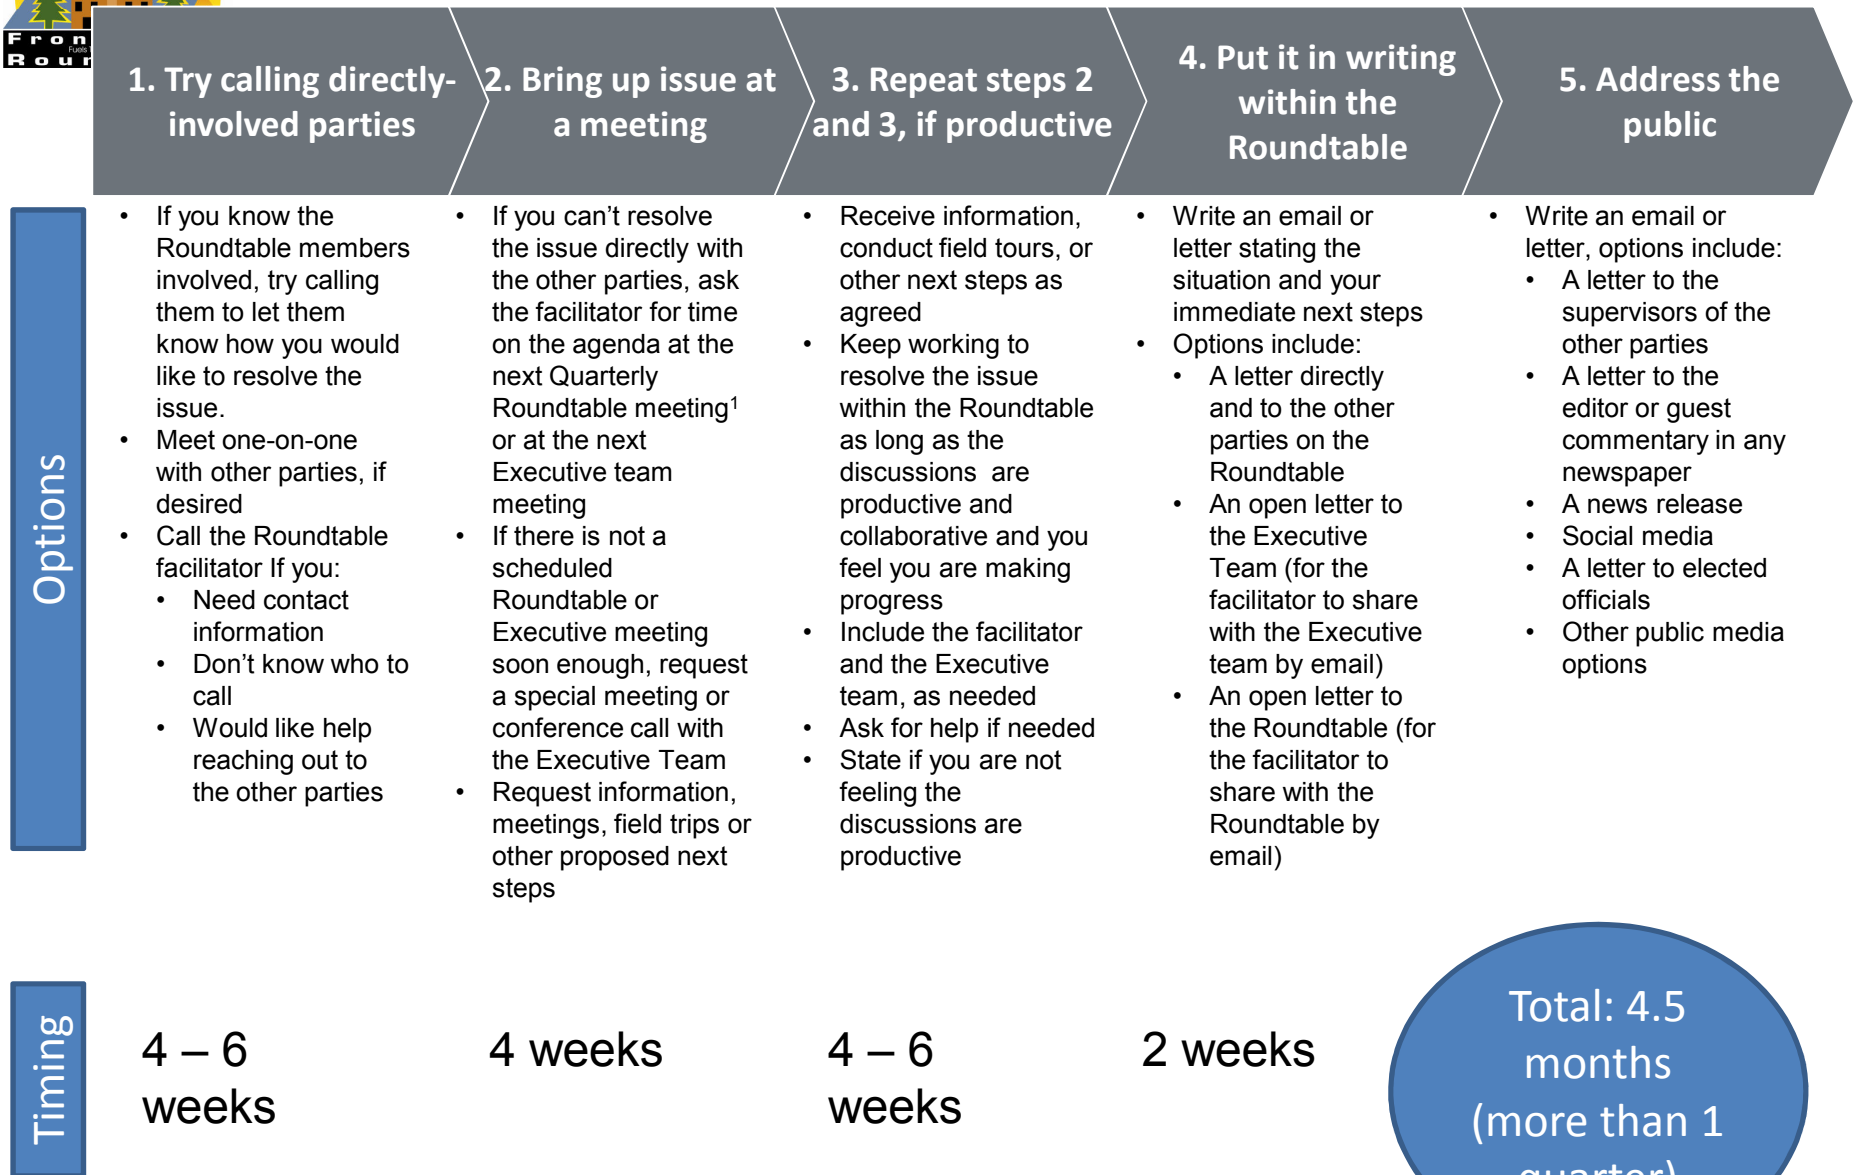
Fron
Fuels
Rour

1. Try calling directly-involved parties

2. Bring up issue at a meeting

3. Repeat steps 2 and 3, if productive

4. Put it in writing within the Roundtable

5. Address the public

Options

- If you know the Roundtable members involved, try calling them to let them know how you would like to resolve the issue.
- Meet one-on-one with other parties, if desired
- Call the Roundtable facilitator If you:
  - Need contact information
  - Don't know who to call
  - Would like help reaching out to the other parties

- If you can't resolve the issue directly with the other parties, ask the facilitator for time on the agenda at the next Quarterly Roundtable meeting$^1$ or at the next Executive team meeting
- If there is not a scheduled Roundtable or Executive meeting soon enough, request a special meeting or conference call with the Executive Team
- Request information, meetings, field trips or other proposed next steps

- Receive information, conduct field tours, or other next steps as agreed
- Keep working to resolve the issue within the Roundtable as long as the discussions are productive and collaborative and you feel you are making progress
- Include the facilitator and the Executive team, as needed
- Ask for help if needed
- State if you are not feeling the discussions are productive

- Write an email or letter stating the situation and your immediate next steps
- Options include:
  - A letter directly and to the other parties on the Roundtable
  - An open letter to the Executive Team (for the facilitator to share with the Executive team by email)
  - An open letter to the Roundtable (for the facilitator to share with the Roundtable by email)

- Write an email or letter, options include:
  - A letter to the supervisors of the other parties
  - A letter to the editor or guest commentary in any newspaper
  - A news release
  - Social media
  - A letter to elected officials
  - Other public media options

Timing

4 – 6 weeks

4 weeks

4 – 6 weeks

2 weeks

Total: 4.5 months (more than 1 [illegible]